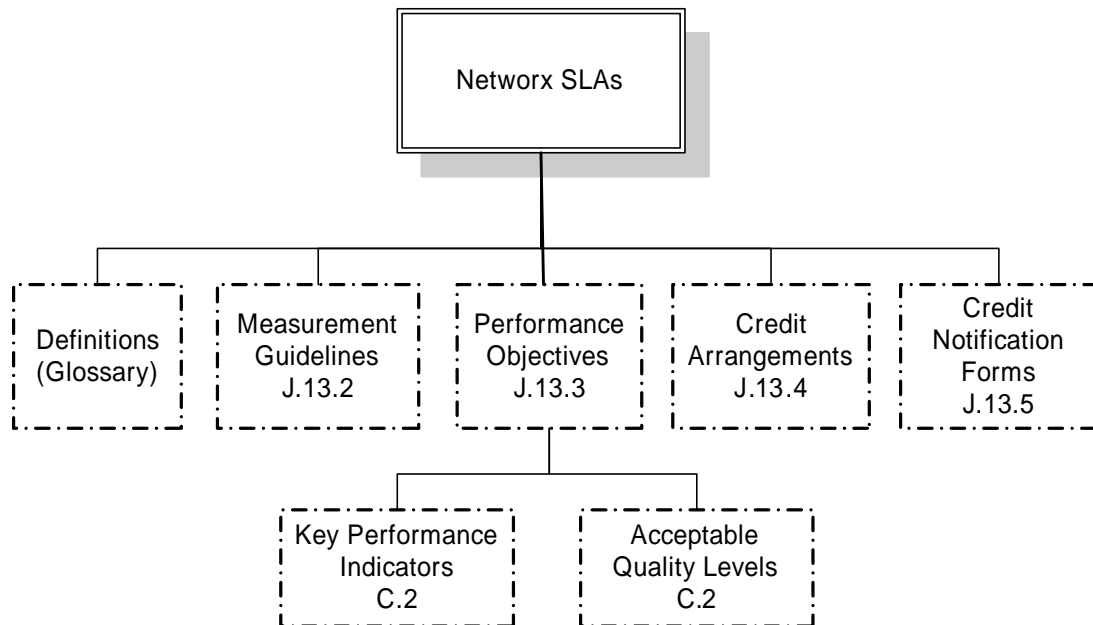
Networx SLAs

Definitions (Glossary)

Measurement Guidelines J.13.2

Performance Objectives J.13.3

Credit Arrangements J.13.4

Credit Notification Forms J.13.5

Key Performance Indicators C.2

Acceptable Quality Levels C.2